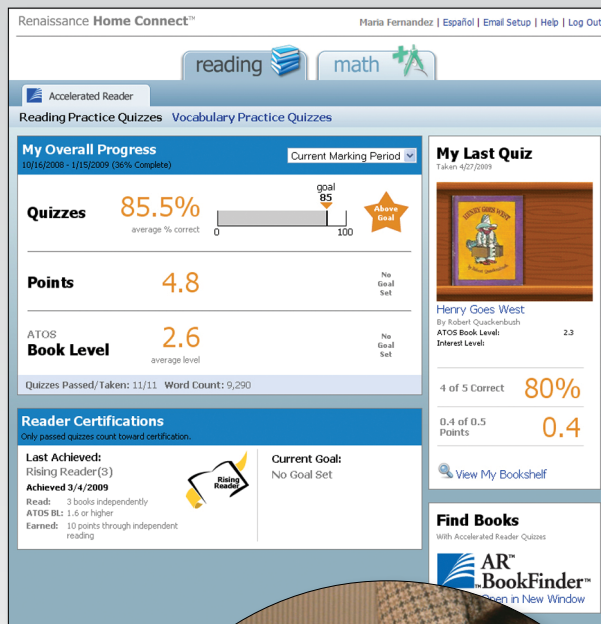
Renaissance Home Connect™

Maria Fernandez | Español | Email Setup | Help | Log Out

reading

math

Accelerated Reader

Reading Practice Quizzes Vocabulary Practice Quizzes

My Overall Progress
10/16/2008 - 1/15/2009 (36% Complete)

Current Marking Period

Quizzes 85.5% average % correct

goal 85

0 100

Above Goal

Points 4.8

No Goal Set

ATOS Book Level 2.6 average level

No Goal Set

Quizzes Passed/Taken: 11/11 Word Count: 9,290

Reader Certifications
Only passed quizzes count toward certification.

Last Achieved:
Rising Reader(3)
Achieved 3/4/2009
Read: 3 books independently
ATOS BL: 1.6 or higher
Earned: 10 points through independent reading

Rising Reader

Current Goal:
No Goal Set

My Last Quiz
Taken 4/27/2009

HENRY GOES WEST

Henry Goes West
By Robert Quackenbush
ATOS Book Level: 2.3
Interest Level:

4 of 5 Correct 80%

0.4 of 0.5 Points 0.4

View My Bookshelf

Find Books
With Accelerated Reader Quizzes

AR™ BookFinder™
Open in New Window